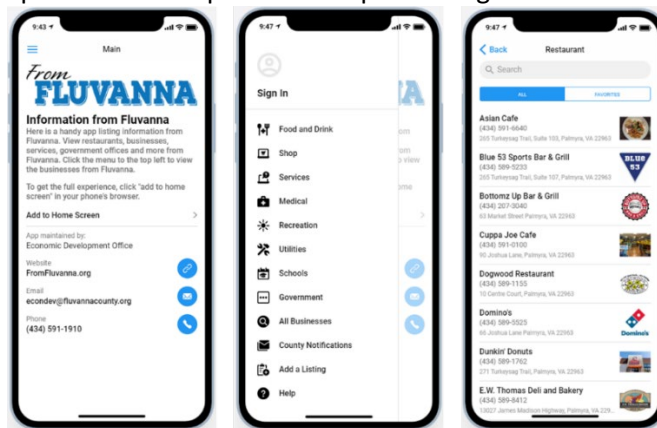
9:43

Main

From

FLUVANNA

Information from Fluvanna

Here is a handy app listing information from Fluvanna. View restaurants, businesses, services, government offices and more from Fluvanna. Click the menu to the top left to view the businesses from Fluvanna.

To get the full experience, click "add to home screen" in your phone's browser.

Add to Home Screen

App maintained by:
Economic Development Office

Website
FromFluvanna.org

Email
econdev@fluvannacounty.org

Phone
(434) 591-1910

9:47

Sign In

Food and Drink

Shop

Services

Medical

Recreation

Utilities

Schools

Government

All Businesses

County Notifications

Add a Listing

Help

9:47

Back

Restaurant

Search

ALL

FAVORITES

Asian Cafe
(434) 591-6640
265 Turkeysag Trail, Suite 103, Palmyra, VA 22963

Blue 53 Sports Bar & Grill
(434) 589-5233
265 Turkeysag Trail, Suite 107, Palmyra, VA 22963

Bottomz Up Bar & Grill
(434) 207-3040
63 Market Street Palmyra, VA 22963

Cuppa Joe Cafe
(434) 591-0100
90 Joshua Lane, Palmyra, VA 22963

Dogwood Restaurant
(434) 589-2515
10 Centre Court, Palmyra, VA 22963

Domino's
(434) 589-5525
86 Joshua Lane, Palmyra, VA 22963

Dunkin' Donuts
(434) 589-1762
271 Turkeysag Trail, Palmyra, VA 22963

E.W. Thomas Deli and Bakery
(434) 589-8412
13027 James Madison Highway, Palmyra, VA 229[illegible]